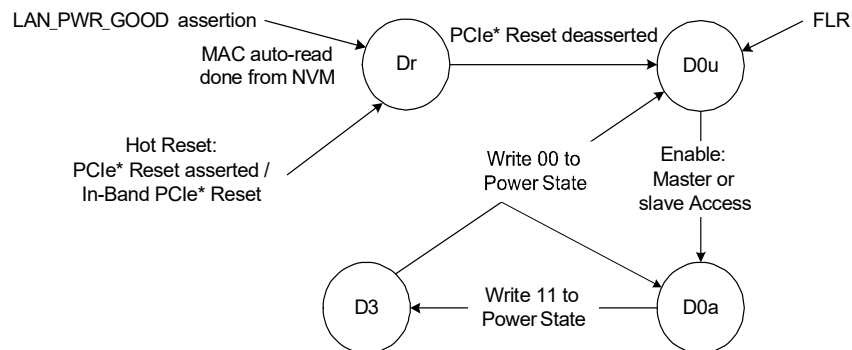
LAN_PWR_GOOD assertion

MAC auto-read done from NVM

Dr

PCIe* Reset deasserted

FLR

D0u

Hot Reset: PCIe* Reset asserted / In-Band PCIe* Reset

Write 00 to Power State

Enable: Master or slave Access

D3

Write 11 to Power State

D0a